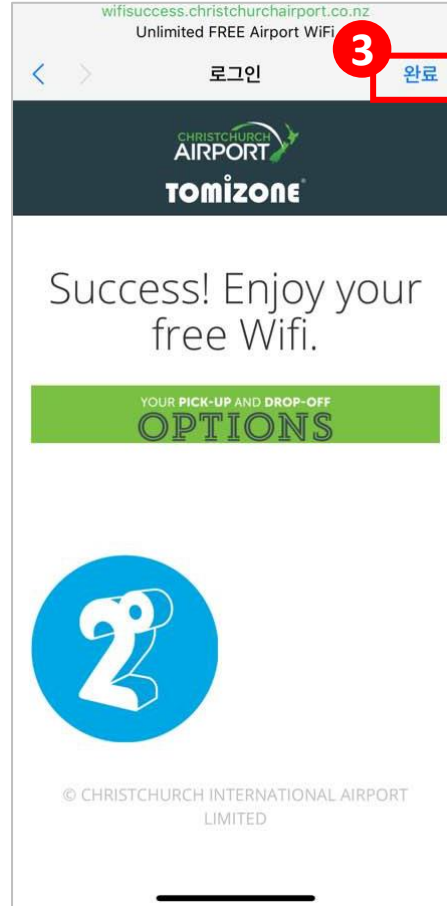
wifisuccess.christchurchairport.co.nz
Unlimited FREE Airport WiFi

3

로그인

완료

CHRISTCHURCH AIRPORT

TOMIZONE

Success! Enjoy your free Wifi.

YOUR PICK-UP AND DROP-OFF OPTIONS

© CHRISTCHURCH INTERNATIONAL AIRPORT LIMITED